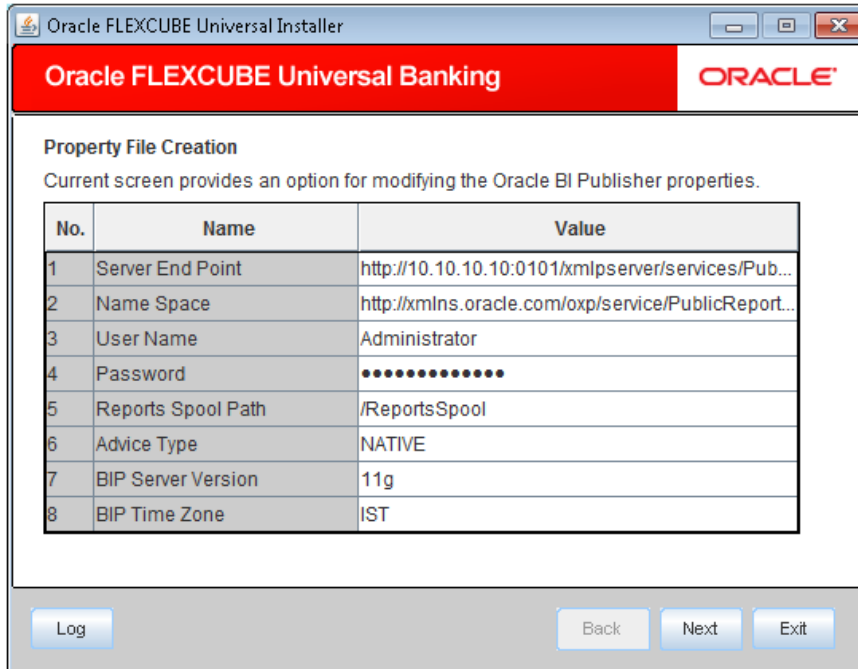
Oracle FLEXCUBE Universal Installer

Oracle FLEXCUBE Universal Banking

ORACLE

Property File Creation

Current screen provides an option for modifying the Oracle BI Publisher properties.

| No. | Name | Value |
|---|---|---|
| 1 | Server End Point | http://10.10.10.10:0101/xmlpserver/services/Pub... |
| 2 | Name Space | http://xmlns.oracle.com/oxp/service/PublicReport... |
| 3 | User Name | Administrator |
| 4 | Password | ••••••••••••• |
| 5 | Reports Spool Path | /ReportsSpool |
| 6 | Advice Type | NATIVE |
| 7 | BIP Server Version | 11g |
| 8 | BIP Time Zone | IST |

Log

Back

Next

Exit